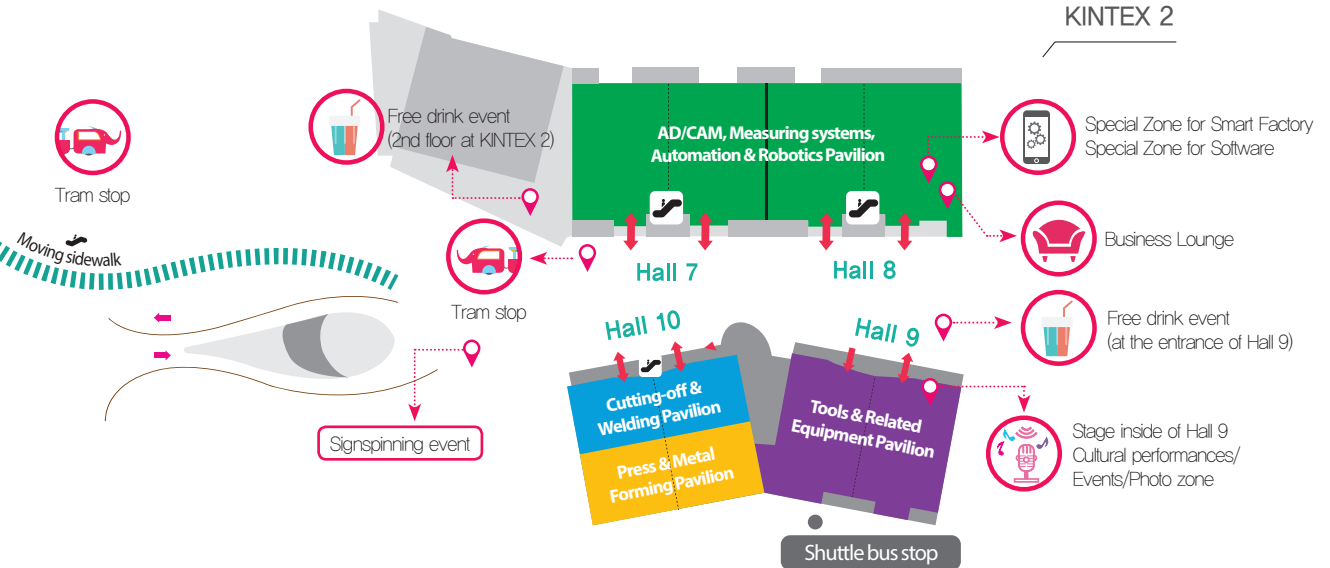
KINTEX 2

Tram stop

Moving sidewalk

Free drink event (2nd floor at KINTEX 2)

AD/CAM, Measuring systems, Automation & Robotics Pavilion

Special Zone for Smart Factory
Special Zone for Software

Business Lounge

Hall 7

Hall 8

Tram stop

Hall 10

Hall 9

Free drink event (at the entrance of Hall 9)

Cutting-off & Welding Pavilion

Press & Metal Forming Pavilion

Tools & Related Equipment Pavilion

Signspinning event

Stage inside of Hall 9
Cultural performances/ Events/Photo zone

Shuttle bus stop